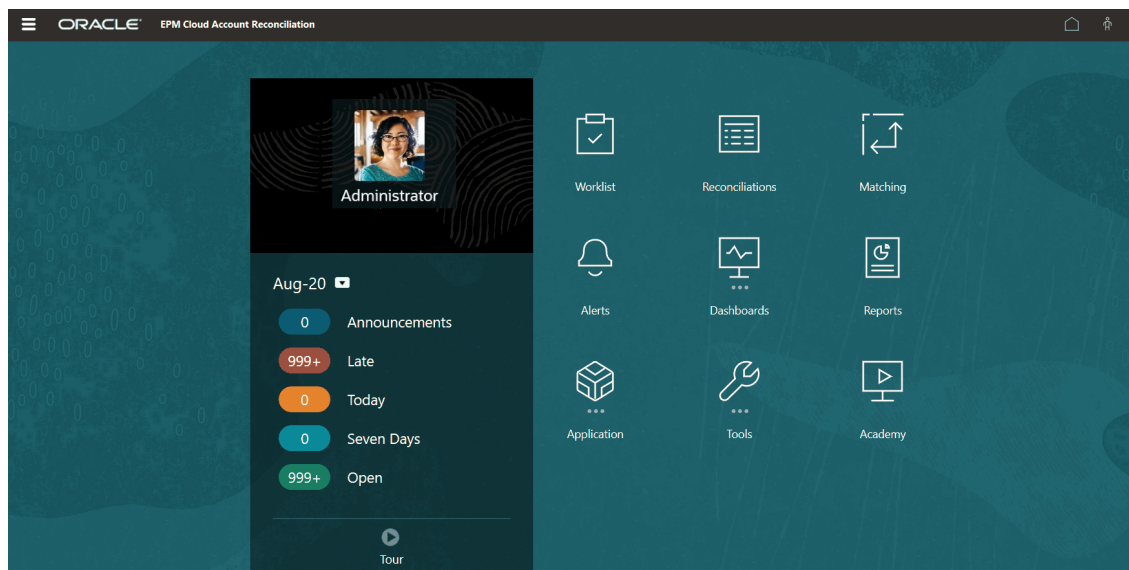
ORACLE EPM Cloud Account Reconciliation

Administrator

Aug-20

0 Announcements

999+ Late

0 Today

0 Seven Days

999+ Open

Tour

Worklist

Reconciliations

Matching

Alerts

Dashboards

Reports

Application

Tools

Academy